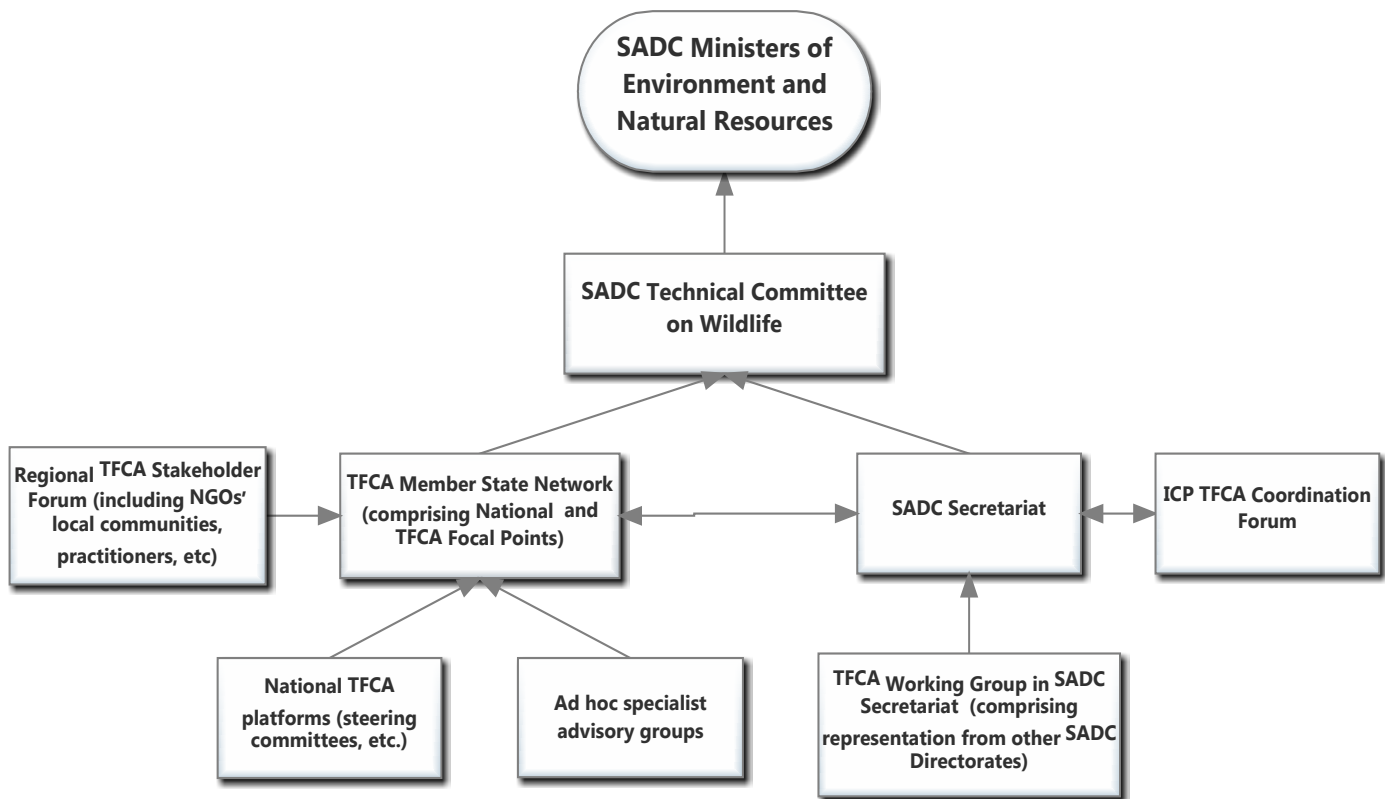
SADC Ministers of Environment and Natural Resources

SADC Technical Committee on Wildlife

Regional TFCA Stakeholder Forum (including NGOs' local communities, practitioners, etc)

TFCA Member State Network (comprising National and TFCA Focal Points)

SADC Secretariat

ICP TFCA Coordination Forum

National TFCA platforms (steering committees, etc.)

Ad hoc specialist advisory groups

TFCA Working Group in SADC Secretariat (comprising representation from other SADC Directorates)